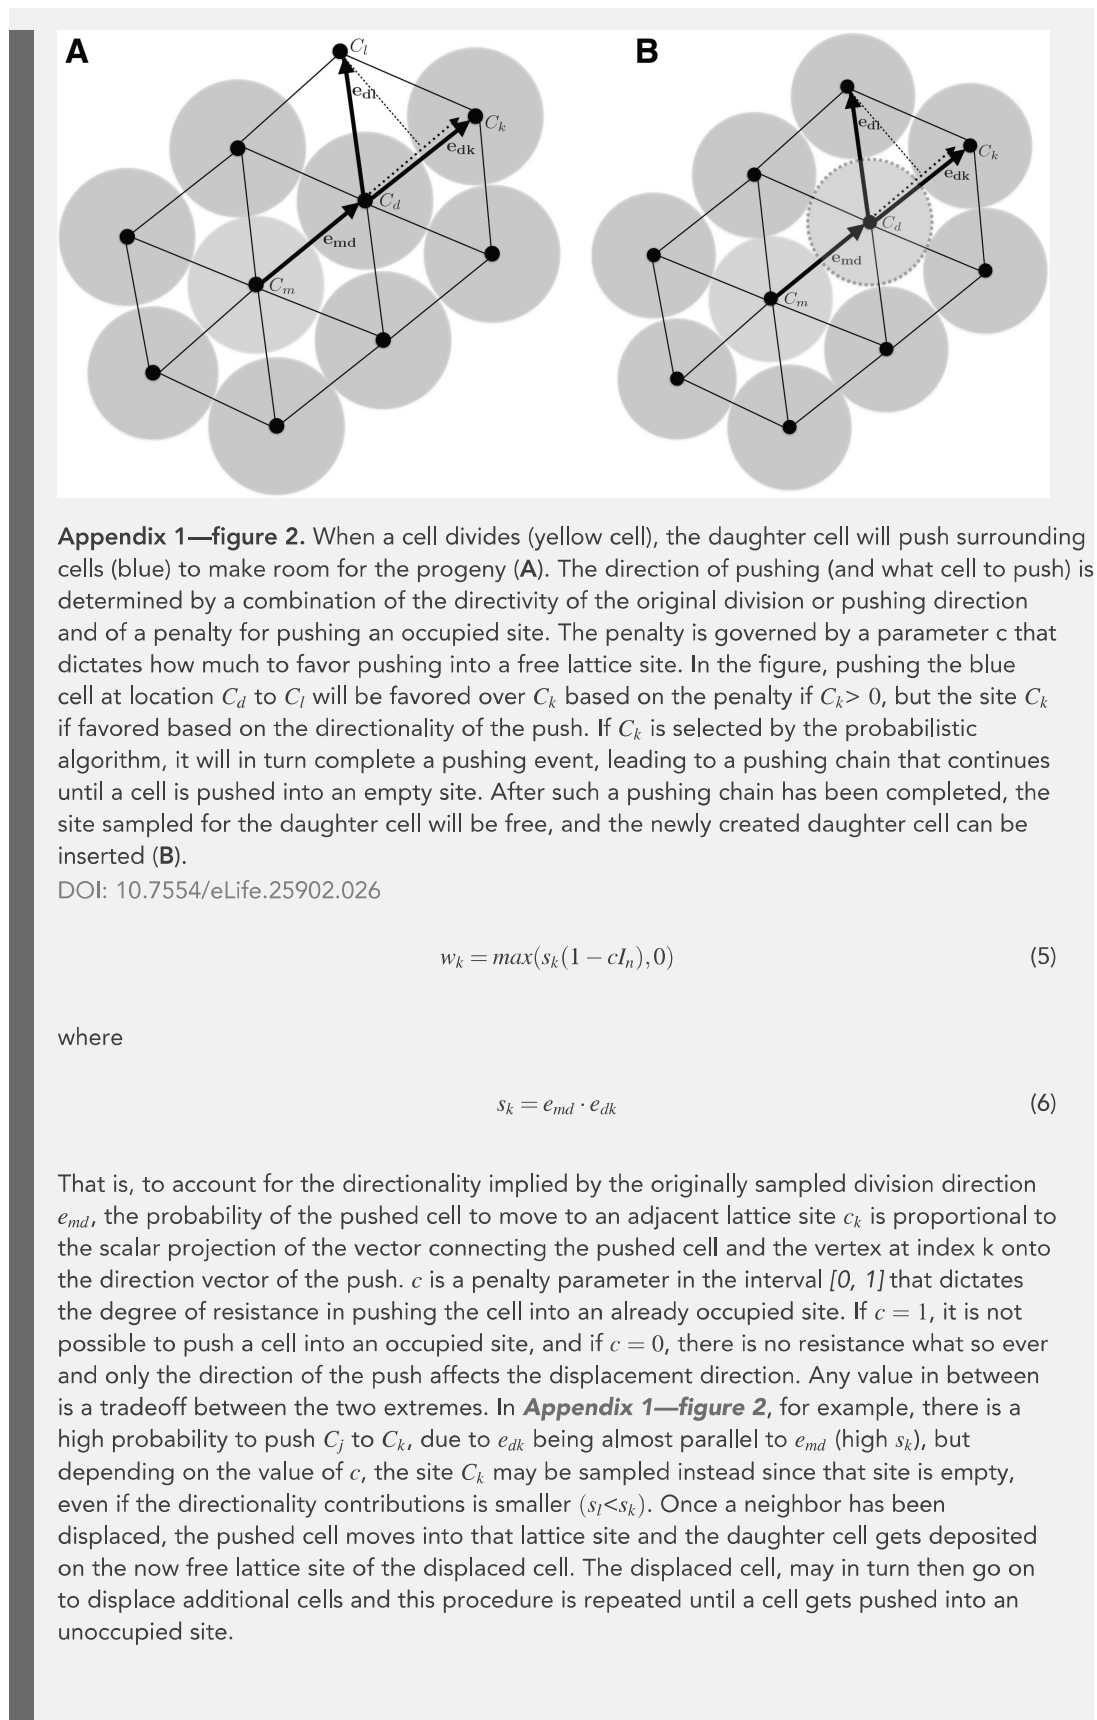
A

$C_l$

$\mathbf{e_{dl}}$

$C_k$

$\mathbf{e_{dk}}$

$C_d$

$\mathbf{e_{md}}$

$C_m$

B

$\mathbf{e_{dl}}$

$C_k$

$\mathbf{e_{dk}}$

$C_d$

$\mathbf{e_{md}}$

$C_m$

Appendix 1—figure 2. When a cell divides (yellow cell), the daughter cell will push surrounding cells (blue) to make room for the progeny (A). The direction of pushing (and what cell to push) is determined by a combination of the directivity of the original division or pushing direction and of a penalty for pushing an occupied site. The penalty is governed by a parameter c that dictates how much to favor pushing into a free lattice site. In the figure, pushing the blue cell at location $C_d$ to $C_l$ will be favored over $C_k$ based on the penalty if $C_k> 0$, but the site $C_k$ if favored based on the directionality of the push. If $C_k$ is selected by the probabilistic algorithm, it will in turn complete a pushing event, leading to a pushing chain that continues until a cell is pushed into an empty site. After such a pushing chain has been completed, the site sampled for the daughter cell will be free, and the newly created daughter cell can be inserted (B).
DOI: 10.7554/eLife.25902.026

$$w_k = max(s_k(1 - cI_n), 0)$$ (5)

where

$$s_k = e_{md} \cdot e_{dk}$$ (6)

That is, to account for the directionality implied by the originally sampled division direction $e_{md}$, the probability of the pushed cell to move to an adjacent lattice site $c_k$ is proportional to the scalar projection of the vector connecting the pushed cell and the vertex at index k onto the direction vector of the push. $c$ is a penalty parameter in the interval [0, 1] that dictates the degree of resistance in pushing the cell into an already occupied site. If $c = 1$, it is not possible to push a cell into an occupied site, and if $c = 0$, there is no resistance what so ever and only the direction of the push affects the displacement direction. Any value in between is a tradeoff between the two extremes. In Appendix 1—figure 2, for example, there is a high probability to push $C_j$ to $C_k$, due to $e_{dk}$ being almost parallel to $e_{md}$ (high $s_k$), but depending on the value of $c$, the site $C_k$ may be sampled instead since that site is empty, even if the directionality contributions is smaller $(s_l<s_k)$. Once a neighbor has been displaced, the pushed cell moves into that lattice site and the daughter cell gets deposited on the now free lattice site of the displaced cell. The displaced cell, may in turn then go on to displace additional cells and this procedure is repeated until a cell gets pushed into an unoccupied site.